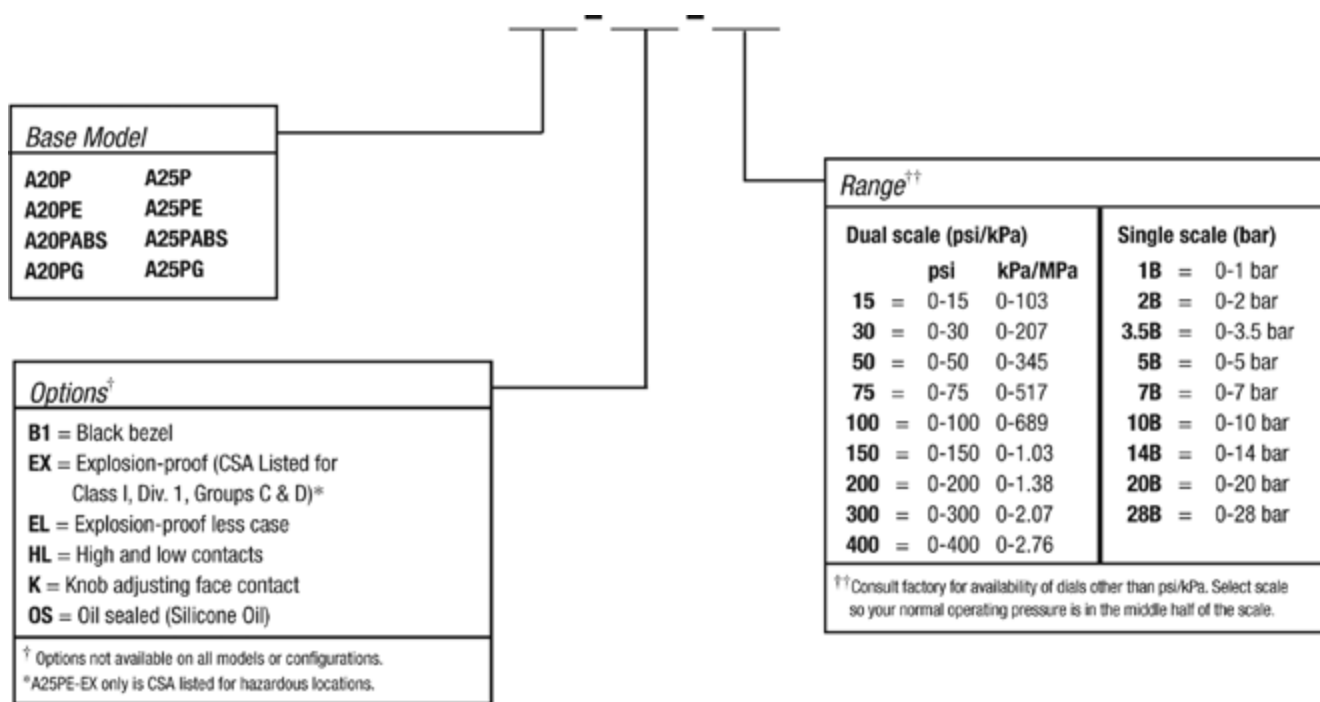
___ - ___ - ___

Base Model

A20P A25P
A20PE A25PE
A20PABS A25PABS
A20PG A25PG

Options†

B1 = Black bezel
EX = Explosion-proof (CSA Listed for Class I, Div. 1, Groups C & D)*
EL = Explosion-proof less case
HL = High and low contacts
K = Knob adjusting face contact
OS = Oil sealed (Silicone Oil)

† Options not available on all models or configurations.
*A25PE-EX only is CSA listed for hazardous locations.

Range††

Dual scale (psi/kPa)

| | | psi | kPa/MPa |
|---|---|---|---|
| 15 | = | 0-15 | 0-103 |
| 30 | = | 0-30 | 0-207 |
| 50 | = | 0-50 | 0-345 |
| 75 | = | 0-75 | 0-517 |
| 100 | = | 0-100 | 0-689 |
| 150 | = | 0-150 | 0-1.03 |
| 200 | = | 0-200 | 0-1.38 |
| 300 | = | 0-300 | 0-2.07 |
| 400 | = | 0-400 | 0-2.76 |

Single scale (bar)

| | | |
|---|---|---|
| 1B | = | 0-1 bar |
| 2B | = | 0-2 bar |
| 3.5B | = | 0-3.5 bar |
| 5B | = | 0-5 bar |
| 7B | = | 0-7 bar |
| 10B | = | 0-10 bar |
| 14B | = | 0-14 bar |
| 20B | = | 0-20 bar |
| 28B | = | 0-28 bar |

†† Consult factory for availability of dials other than psi/kPa. Select scale so your normal operating pressure is in the middle half of the scale.